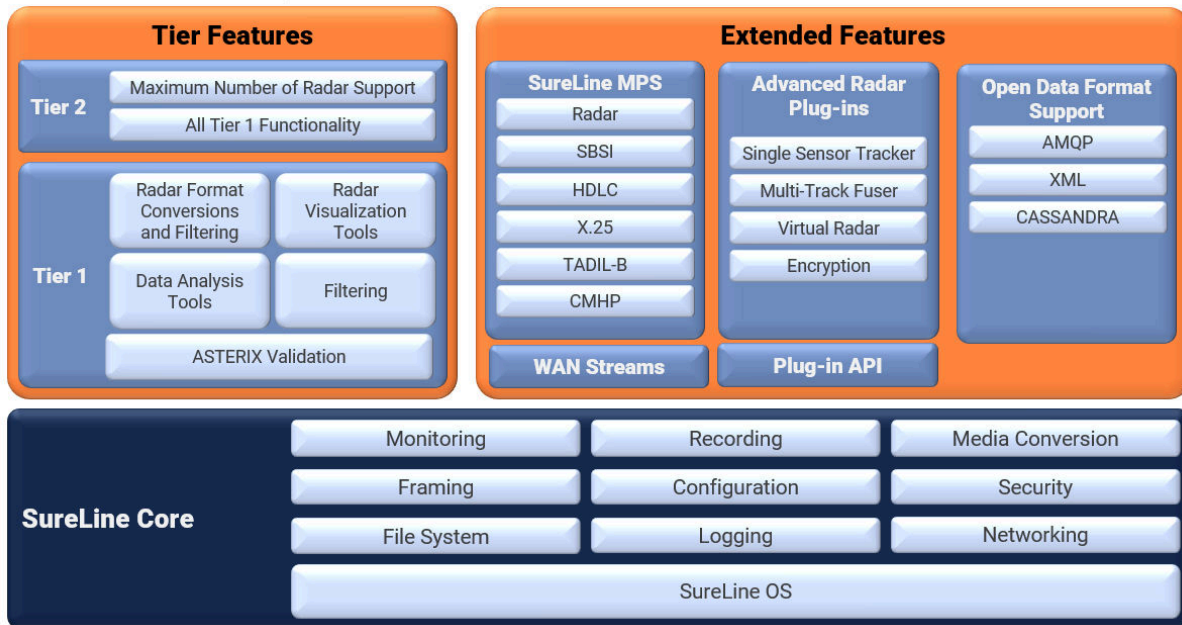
Tier Features

Tier 2
Maximum Number of Radar Support
All Tier 1 Functionality

Tier 1
Radar Format Conversions and Filtering
Radar Visualization Tools
Data Analysis Tools
Filtering
ASTERIX Validation

Extended Features

SureLine MPS
Radar
SBSI
HDLC
X.25
TADIL-B
CMHP

WAN Streams

Advanced Radar Plug-ins
Single Sensor Tracker
Multi-Track Fuser
Virtual Radar
Encryption

Plug-in API

Open Data Format Support
AMQP
XML
CASSANDRA

SureLine Core
Monitoring
Recording
Media Conversion
Framing
Configuration
Security
File System
Logging
Networking
SureLine OS